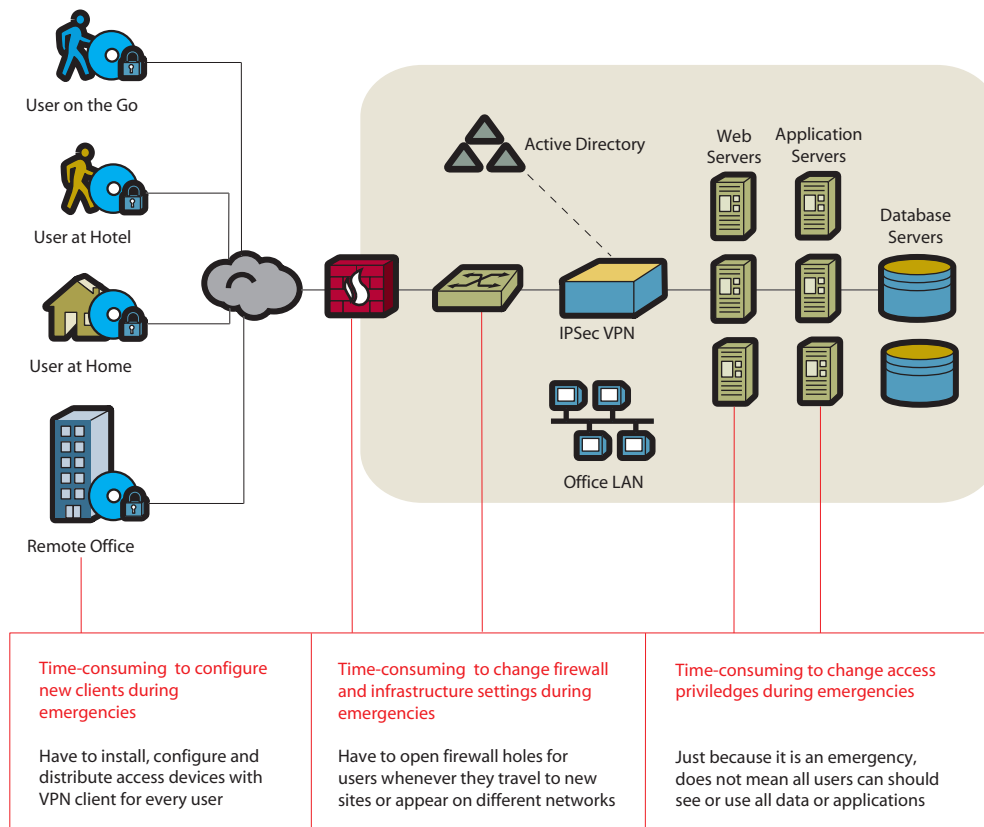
User on the Go

User at Hotel

User at Home

Remote Office

Active Directory

Web Servers

Application Servers

Database Servers

IPSec VPN

Office LAN

Time-consuming to configure new clients during emergencies

Have to install, configure and distribute access devices with VPN client for every user

Time-consuming to change firewall and infrastructure settings during emergencies

Have to open firewall holes for users whenever they travel to new sites or appear on different networks

Time-consuming to change access priviledges during emergencies

Just because it is an emergency, does not mean all users can should see or use all data or applications